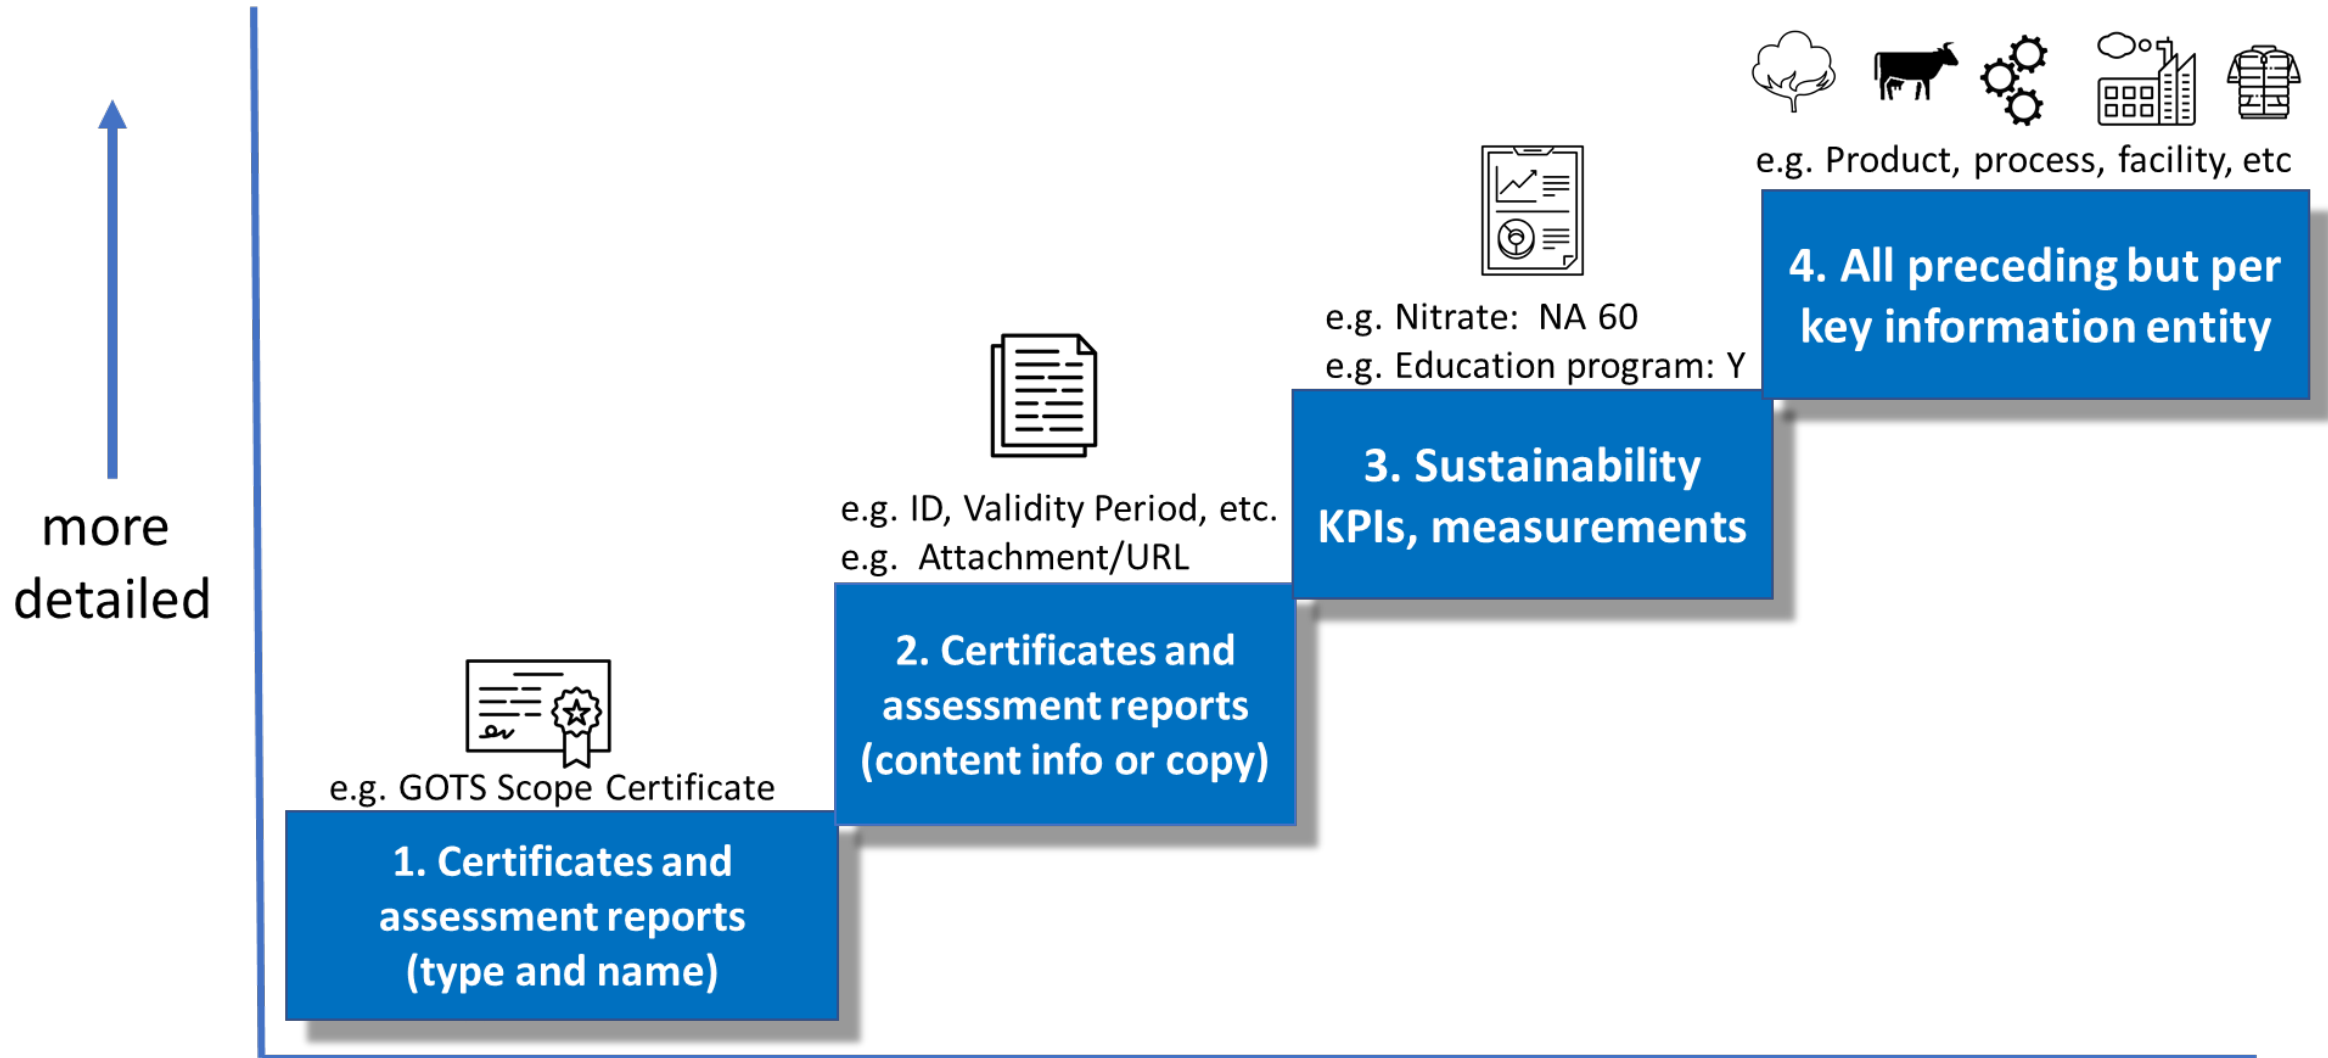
more detailed

e.g. GOTS Scope Certificate

1. Certificates and assessment reports (type and name)

e.g. ID, Validity Period, etc.
e.g. Attachment/URL

2. Certificates and assessment reports (content info or copy)

e.g. Nitrate: NA 60
e.g. Education program: Y

3. Sustainability KPIs, measurements

e.g. Product, process, facility, etc

4. All preceding but per key information entity